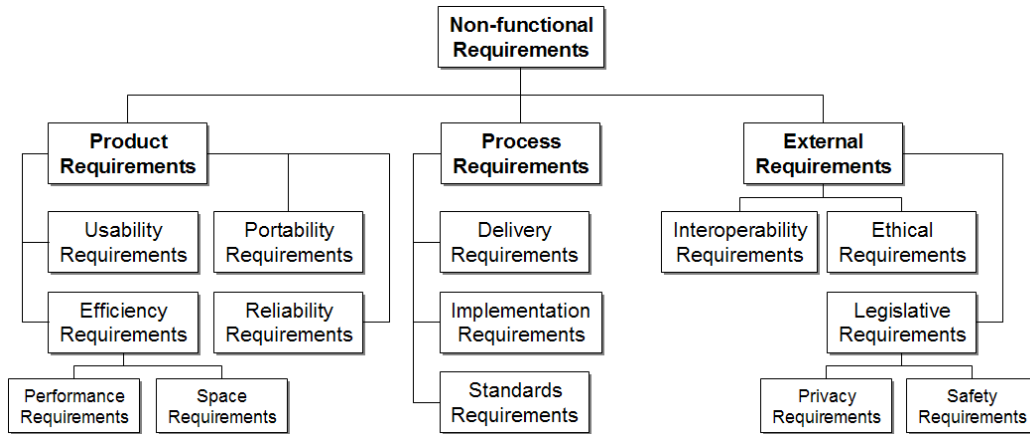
Non-functional Requirements

Product Requirements

Usability Requirements

Portability Requirements

Efficiency Requirements

Reliability Requirements

Performance Requirements

Space Requirements

Process Requirements

Delivery Requirements

Implementation Requirements

Standards Requirements

External Requirements

Interoperability Requirements

Ethical Requirements

Legislative Requirements

Privacy Requirements

Safety Requirements